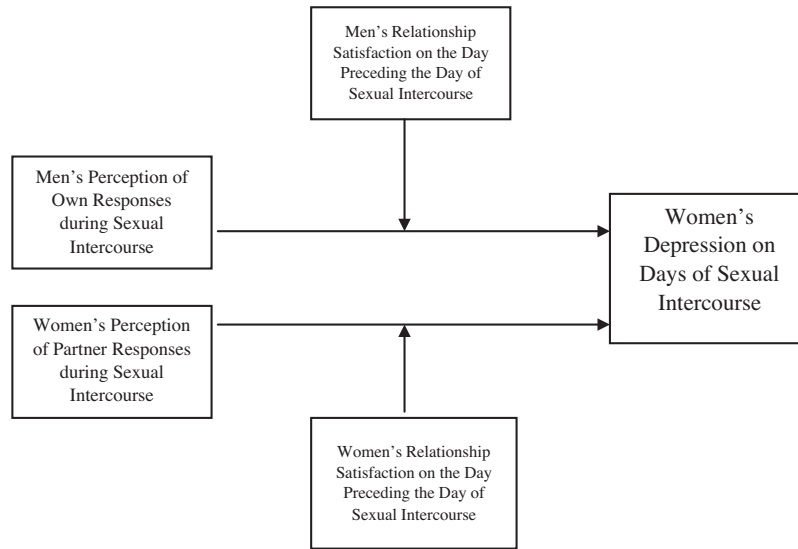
Men's Relationship Satisfaction on the Day Preceding the Day of Sexual Intercourse

Men's Perception of Own Responses during Sexual Intercourse

Women's Perception of Partner Responses during Sexual Intercourse

Women's Depression on Days of Sexual Intercourse

Women's Relationship Satisfaction on the Day Preceding the Day of Sexual Intercourse